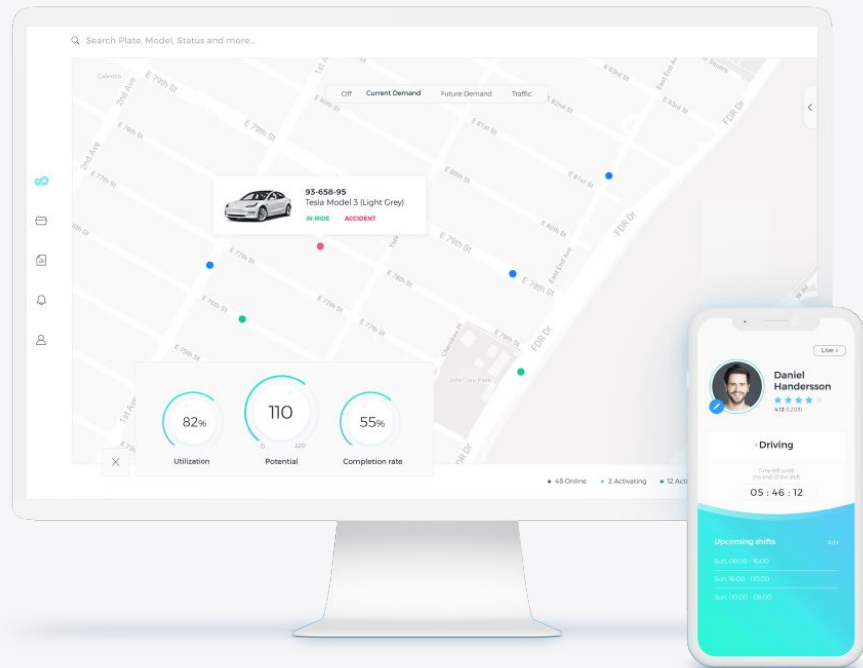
Search Plate, Model, Status and more...

Off Current Demand Future Demand Traffic

Celeste 2nd Ave E 79th St 1st Ave E 78th St E 77th St E 81st St E 80th St FDR Dr East End Ave John Jay Park E 76th St Cherokee Pl York Ave E 83rd St E 82nd St

93-658-95
Tesla Model 3 (Light Grey)
IN RIDE ACCIDENT

82%
Utilization

110
0 220
Potential

55%
Completion rate

• 45 Online • 2 Activating • 12 Acti

Live

Daniel Handersson
4.92 (1,209)

Driving

Time left until the end of the shift

05 : 46 : 12

Upcoming shifts Edit
Sun, 08:00 - 16:00
Sun, 16:00 - 00:00
Sun, 00:00 - 08:00